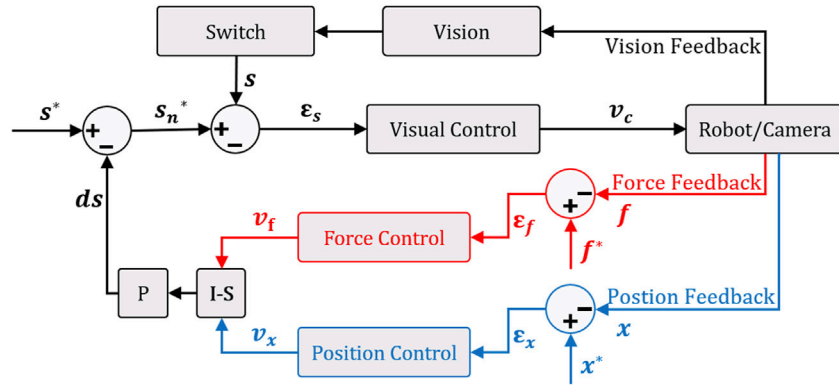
Switch

Vision

Vision Feedback

$s$

$s^*$

+

−

$s_n^*$

+

−

$\varepsilon_s$

Visual Control

$v_c$

Robot/Camera

Force Feedback

−

+

$f$

$ds$

$v_f$

Force Control

$\varepsilon_f$

$f^*$

P

I-S

−

+

Postion Feedback

$x$

$v_x$

Position Control

$\varepsilon_x$

$x^*$